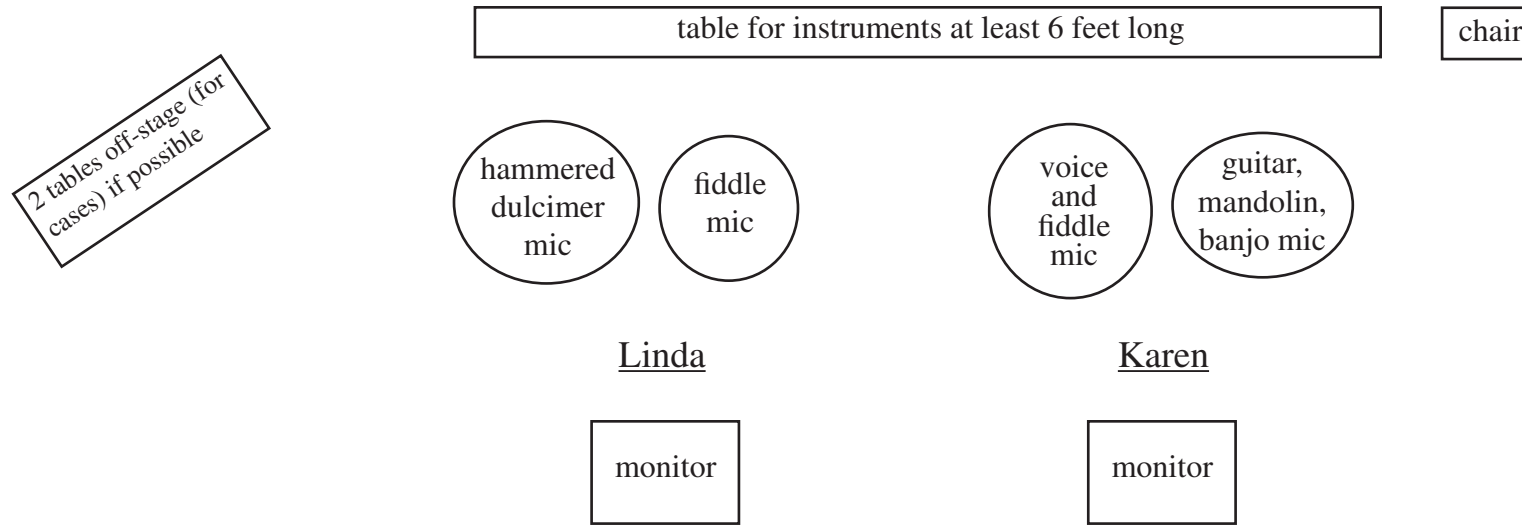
2 tables off-stage (for cases) if possible

table for instruments at least 6 feet long

chair

hammered dulcimer mic

fiddle mic

voice and fiddle mic

guitar, mandolin, banjo mic

Linda

Karen

monitor

monitor